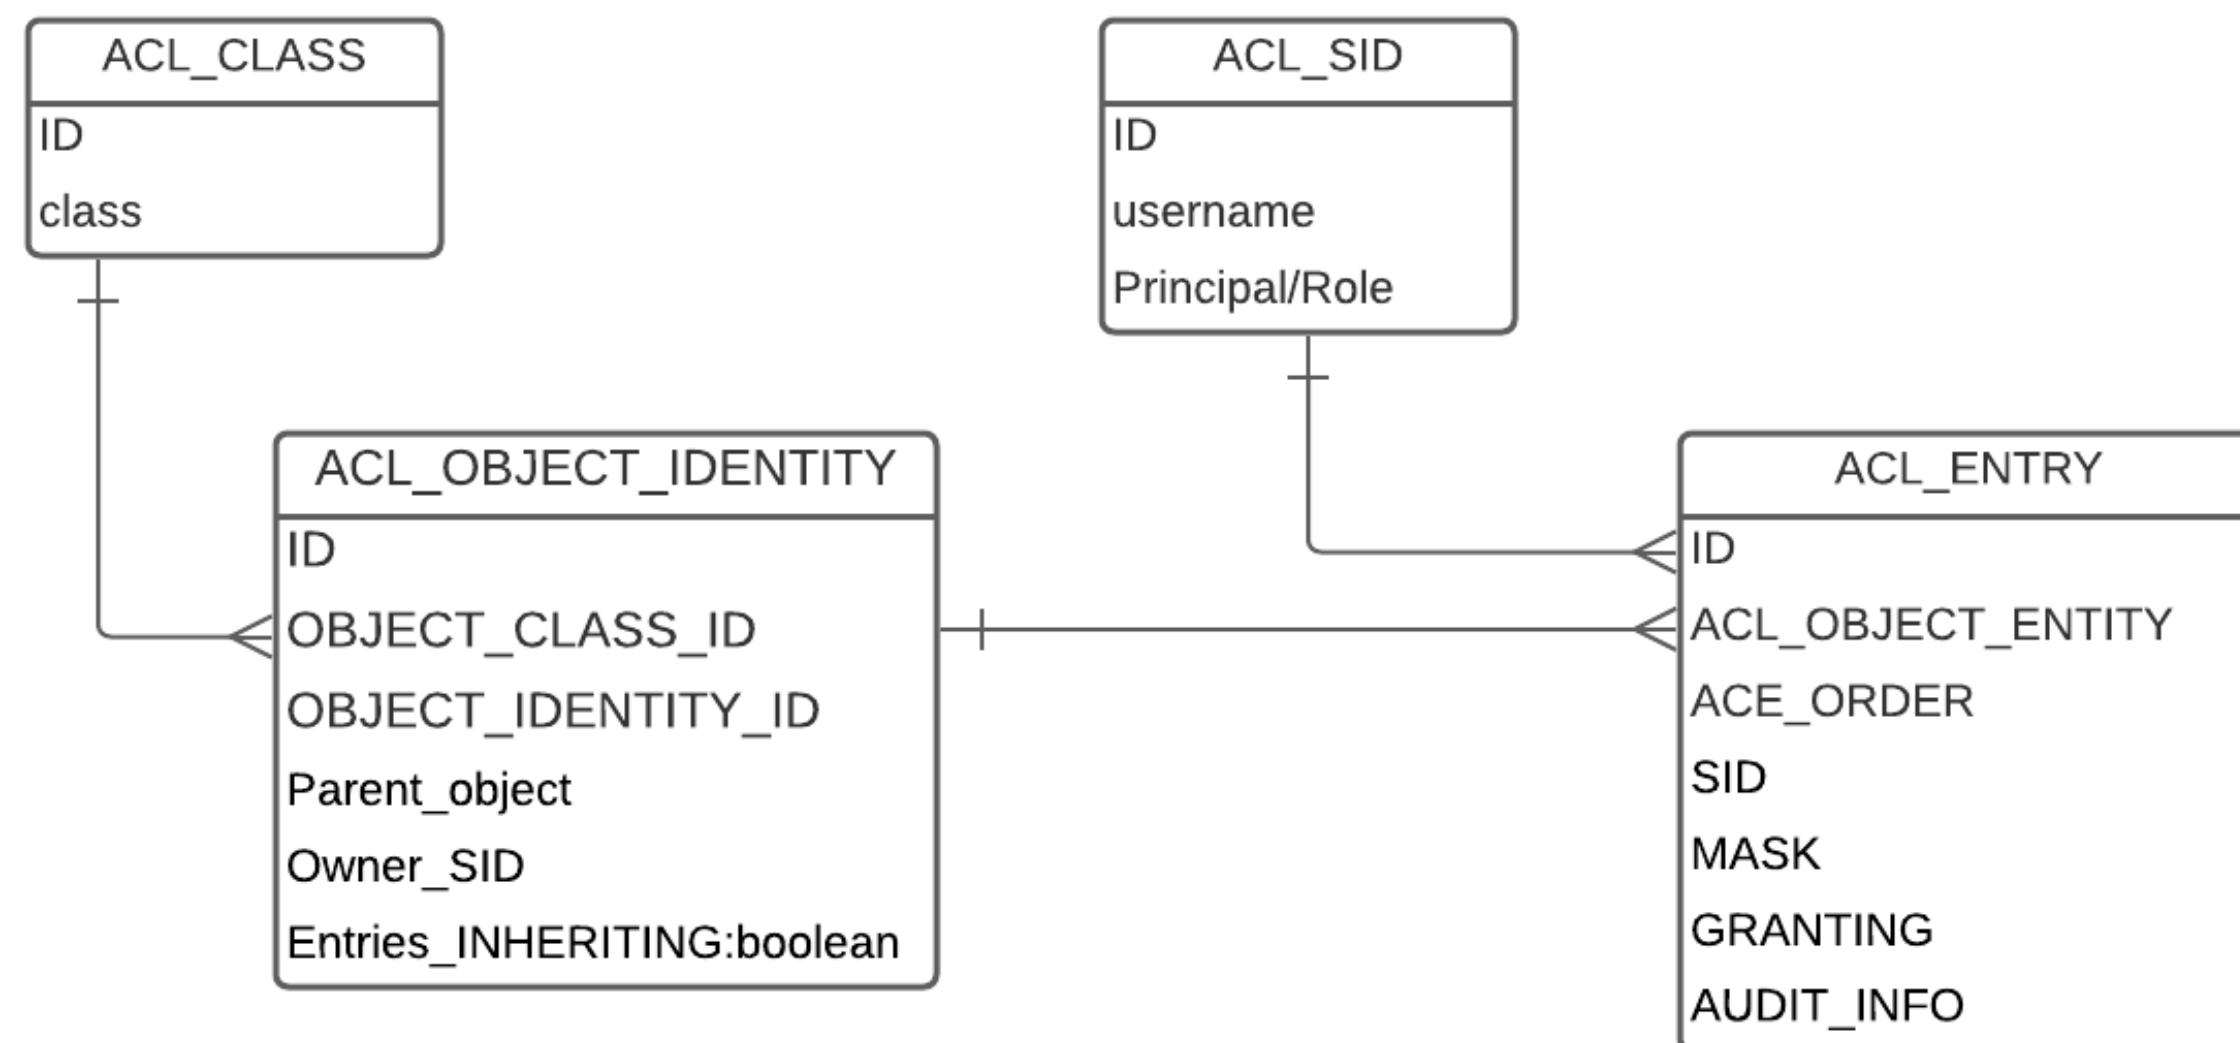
ACL_CLASS
ID
class

ACL_SID
ID
username
Principal/Role

ACL_OBJECT_IDENTITY
ID
OBJECT_CLASS_ID
OBJECT_IDENTITY_ID
Parent_object
Owner_SID
Entries_INHERITING:boolean

ACL_ENTRY
ID
ACL_OBJECT_ENTITY
ACE_ORDER
SID
MASK
GRANTING
AUDIT_INFO